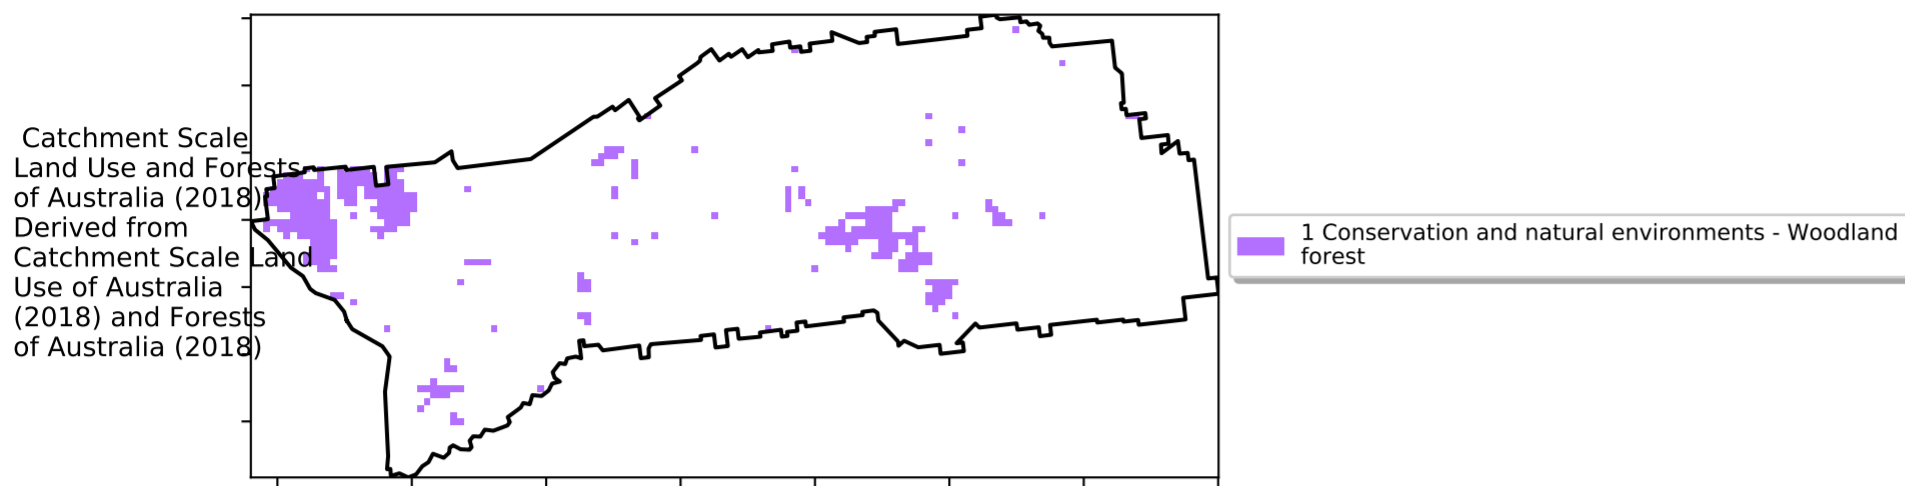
Catchment Scale Land Use and Forests of Australia (2018) Derived from Catchment Scale Land Use of Australia (2018) and Forests of Australia (2018)

1 Conservation and natural environments - Woodland forest